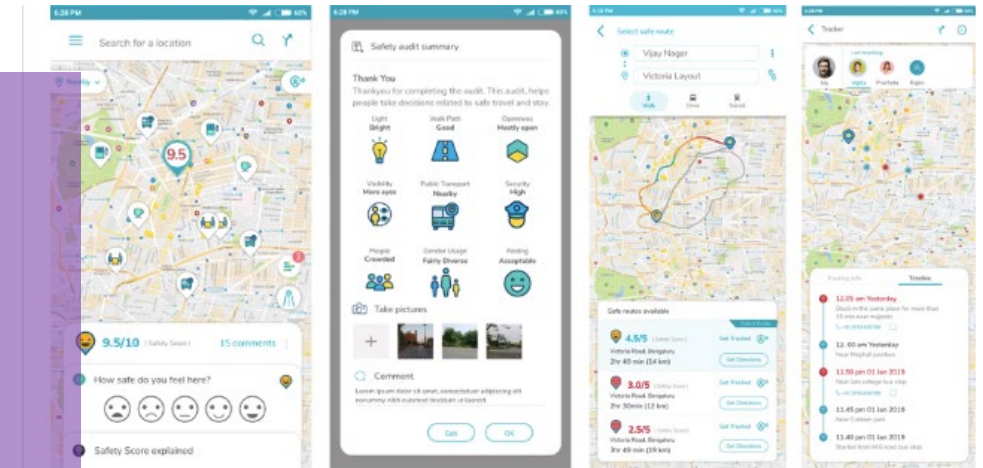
6:28 PM
Search for a location
Nearby
9.5
9.5/10 (Safety Score)
15 comments
How safe do you feel here?
Safety Score explained

6:28 PM
Safety audit summary
Thank You
Thankyou for completing the audit. This audit, helps people take decisions related to safe travel and stay.
Light
Bright
Walk Path
Good
Openness
Mostly open
Visibility
More eyes
Public Transport
Nearby
Security
High
People
Crowded
Gender Usage
Fairly Diverse
Feeling
Acceptable
Take pictures
Comment
Lorem ipsum dolor sit amet, consectetuer adipiscing elit nonummy nibh euismod tincidunt ut laoreet
Edit
OK

6:28 PM
Select safe route
Vijay Nagar
Victoria Layout
Walk
Drive
Transit
Safe routes available
4.5/5 (Safety Score)
Victoria Road, Bengaluru
2hr 40 min (14 km)
Get Tracked
Get Directions
3.0/5 (Safety Score)
Victoria Road, Bengaluru
2hr 30min (12 km)
Get Tracked
Get Directions
2.5/5 (Safety Score)
Victoria Road, Bengaluru
2hr 10 min (10 km)
Get Tracked
Get Directions

6:28 PM
Tracker
I am tracking
Vijaya
Prarthana
Rajan
Tracking Info
Timeline
12.05 am Yesterday
12. 00 am Yesterday
Near Mayhall junction
11.50 pm 01 Jan 2019
11.45 pm 01 Jan 2019
Near Cubbon park
11.40 pm 01 Jan 2019